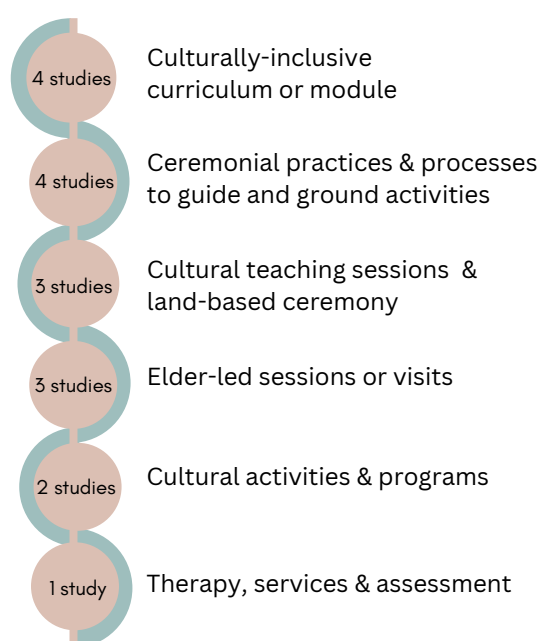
4 studies
Culturally-inclusive curriculum or module

4 studies
Ceremonial practices & processes to guide and ground activities

3 studies
Cultural teaching sessions & land-based ceremony

3 studies
Elder-led sessions or visits

2 studies
Cultural activities & programs

1 study
Therapy, services & assessment